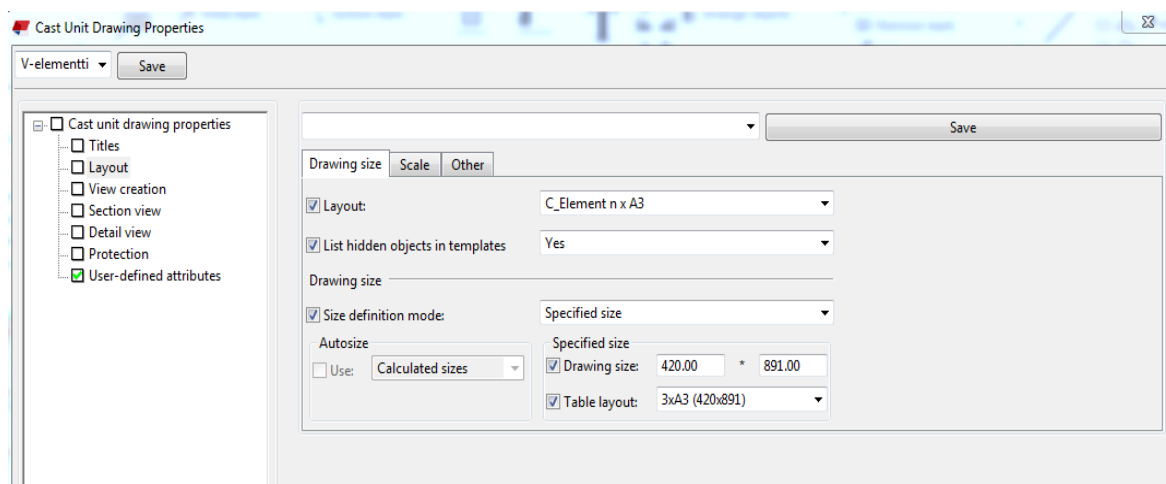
Cast Unit Drawing Properties

V-elementti Save

Cast unit drawing properties
Titles
Layout
View creation
Section view
Detail view
Protection
User-defined attributes

Save

Drawing size Scale Other

Layout: C_Element n x A3
List hidden objects in templates Yes
Drawing size
Size definition mode: Specified size
Autosize
Use: Calculated sizes
Specified size
Drawing size: 420.00 * 891.00
Table layout: 3xA3 (420x891)